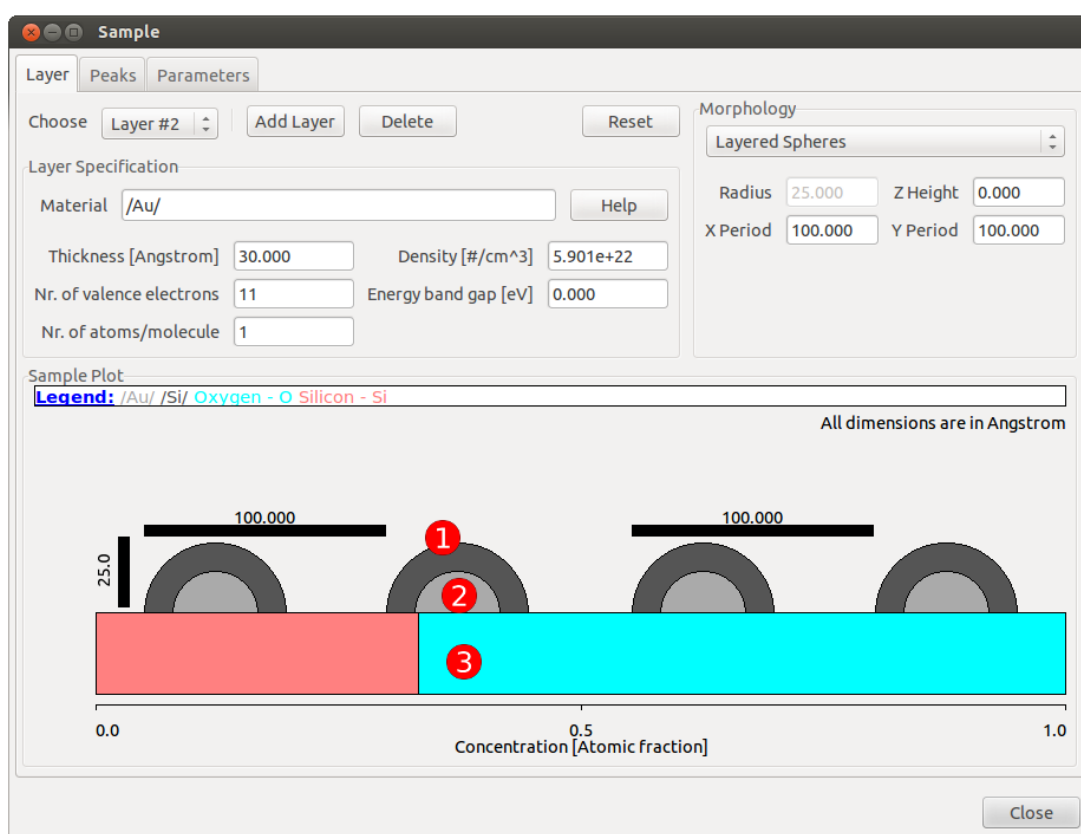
Sample

Layer Peaks Parameters

Choose Layer #2 Add Layer Delete Reset

Layer Specification

Material /Au/ Help

Thickness [Angstrom] 30.000 Density [#/cm^3] 5.901e+22

Nr. of valence electrons 11 Energy band gap [eV] 0.000

Nr. of atoms/molecule 1

Morphology

Layered Spheres

Radius 25.000 Z Height 0.000

X Period 100.000 Y Period 100.000

Sample Plot

Legend: /Au/ /Si/ Oxygen - O Silicon - Si

All dimensions are in Angstrom

100.000

100.000

25.0

1

2

3

0.0

0.5

1.0

Concentration [Atomic fraction]

Close